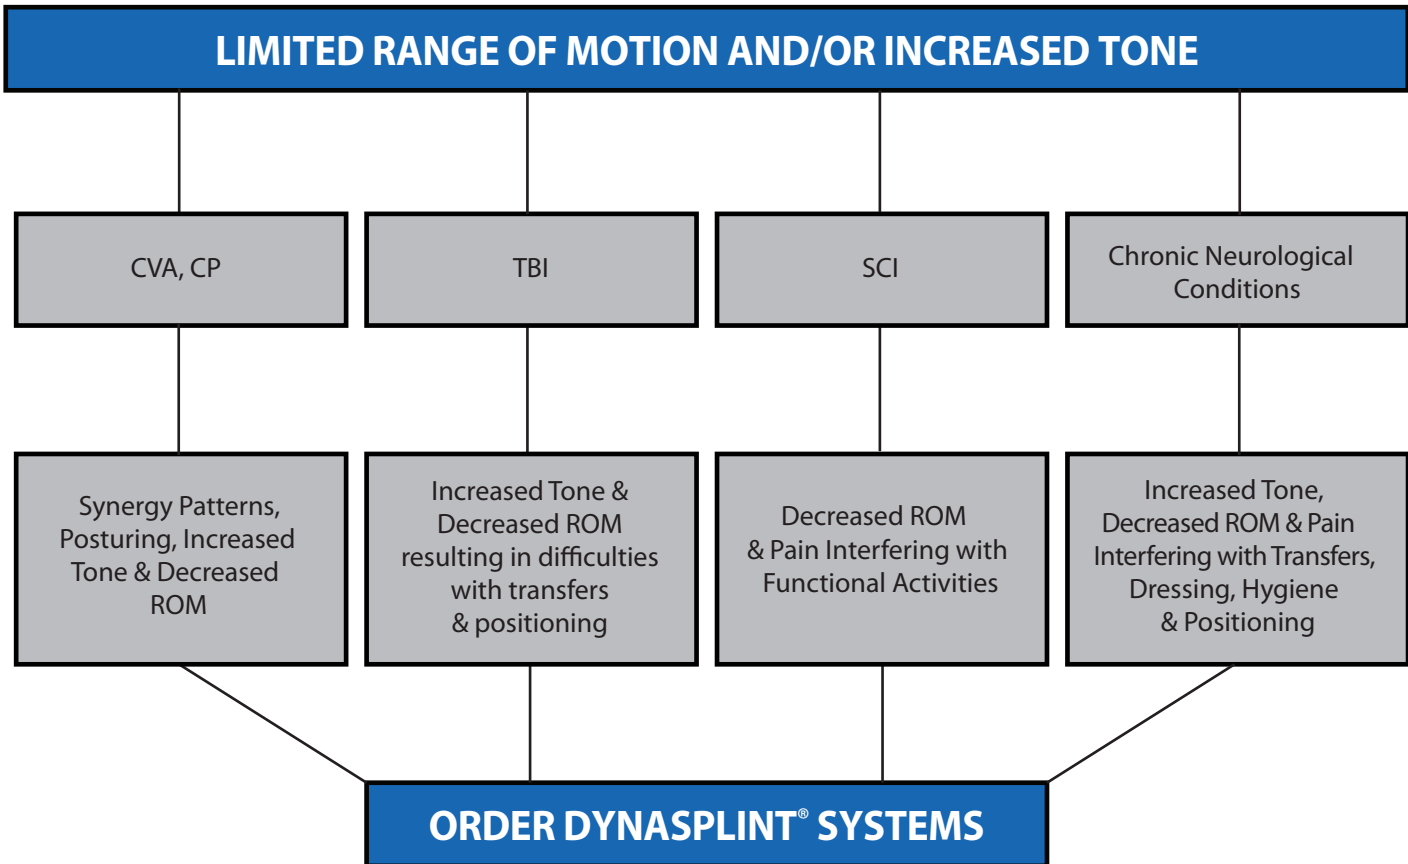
LIMITED RANGE OF MOTION AND/OR INCREASED TONE

CVA, CP

TBI

SCI

Chronic Neurological Conditions

Synergy Patterns, Posturing, Increased Tone & Decreased ROM

Increased Tone & Decreased ROM resulting in difficulties with transfers & positioning

Decreased ROM & Pain Interfering with Functional Activities

Increased Tone, Decreased ROM & Pain Interfering with Transfers, Dressing, Hygiene & Positioning

ORDER DYNASPLINT® SYSTEMS